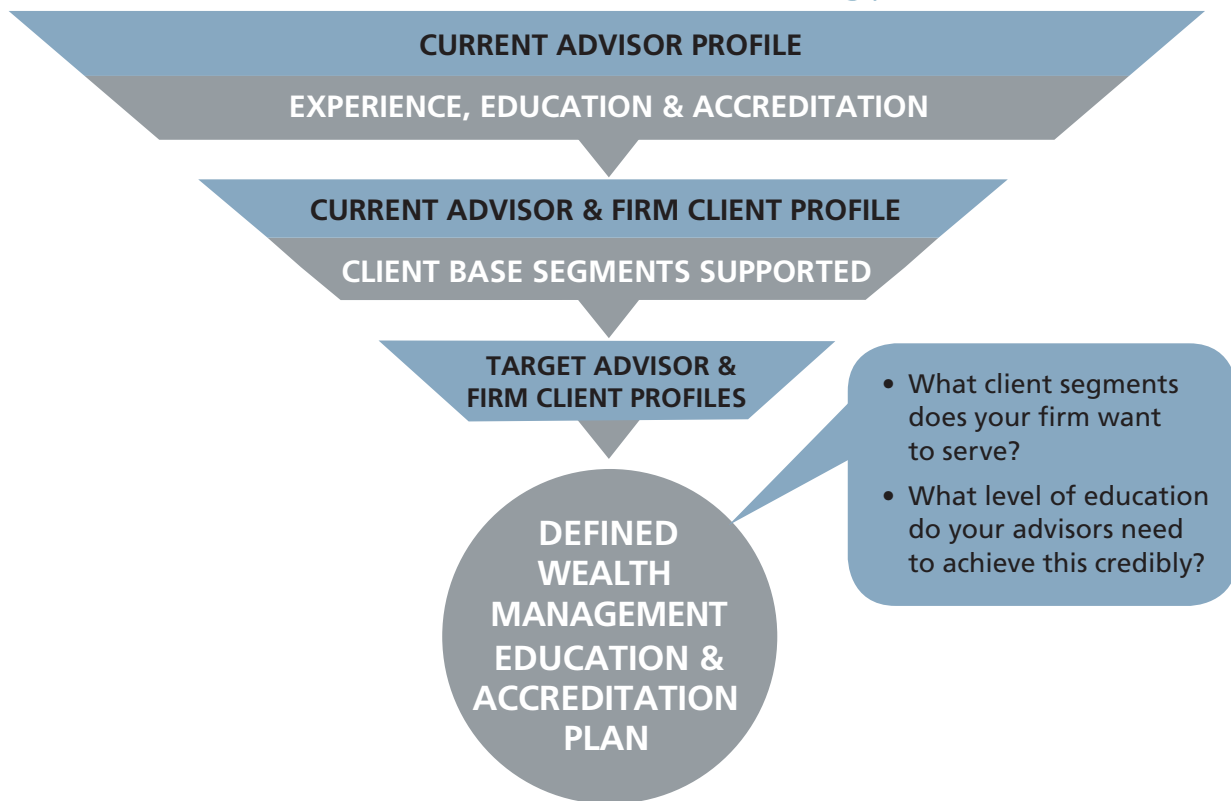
CURRENT ADVISOR PROFILE

EXPERIENCE, EDUCATION & ACCREDITATION

CURRENT ADVISOR & FIRM CLIENT PROFILE

CLIENT BASE SEGMENTS SUPPORTED

TARGET ADVISOR & FIRM CLIENT PROFILES

DEFINED WEALTH MANAGEMENT EDUCATION & ACCREDITATION PLAN

• What client segments does your firm want to serve?
• What level of education do your advisors need to achieve this credibly?